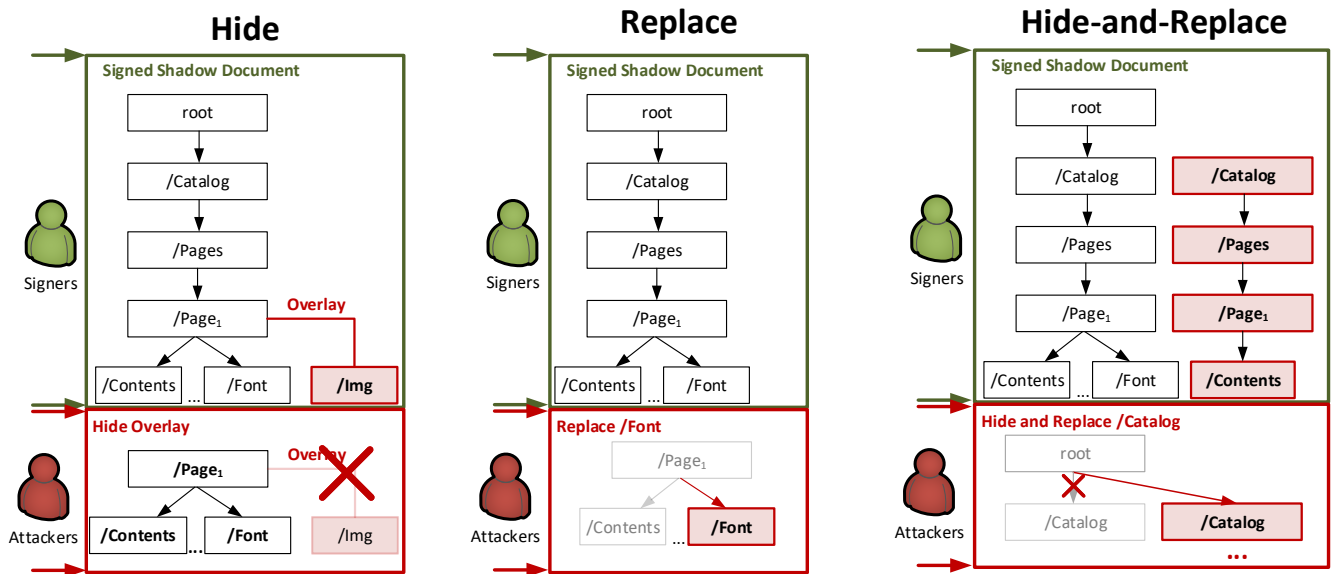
Hide

Signed Shadow Document

root

/Catalog

/Pages

/Page$_1$

Overlay

/Contents

...

/Font

/Img

Signers

Hide Overlay

/Page$_1$

Overlay

/Contents

...

/Font

/Img

Attackers

Replace

Signed Shadow Document

root

/Catalog

/Pages

/Page$_1$

/Contents

...

/Font

Signers

Replace /Font

/Page$_1$

/Contents

...

/Font

Attackers

Hide-and-Replace

Signed Shadow Document

root

/Catalog

/Catalog

/Pages

/Pages

/Page$_1$

/Page$_1$

/Contents

/Font

/Contents

Signers

Hide and Replace /Catalog

root

/Catalog

/Catalog

...

Attackers